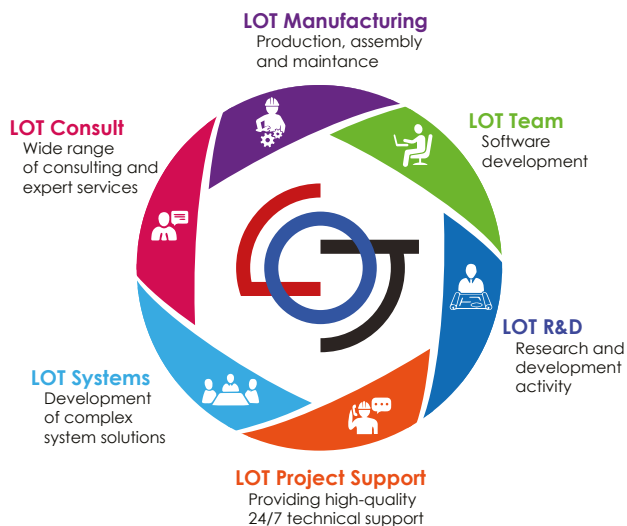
LOT Manufacturing
Production, assembly and maintance

LOT Team
Software development

LOT R&D
Research and development activity

LOT Project Support
Providing high-quality 24/7 technical support

LOT Systems
Development of complex system solutions

LOT Consult
Wide range of consulting and expert services